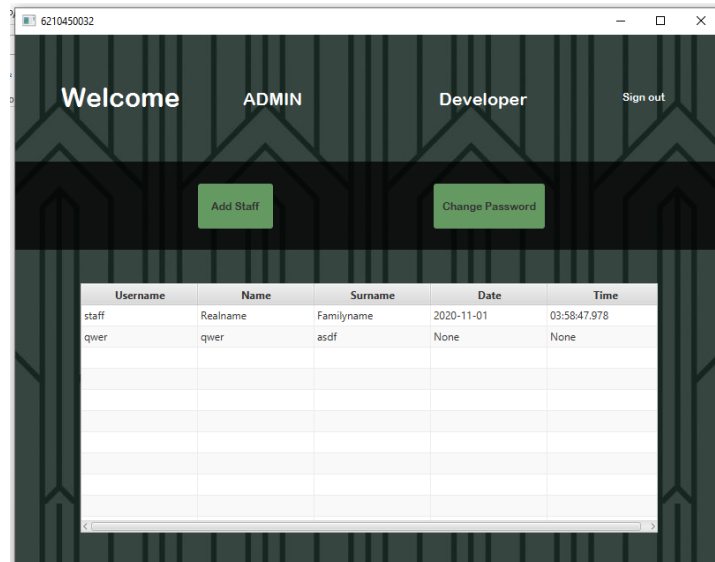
6210450032

Welcome ADMIN Developer Sign out

Add Staff

Change Password

| Username | Name | Surname | Date | Time |
|---|---|---|---|---|
| staff | Realname | Familyname | 2020-11-01 | 03:58:47.978 |
| qwer | qwer | asdf | None | None |